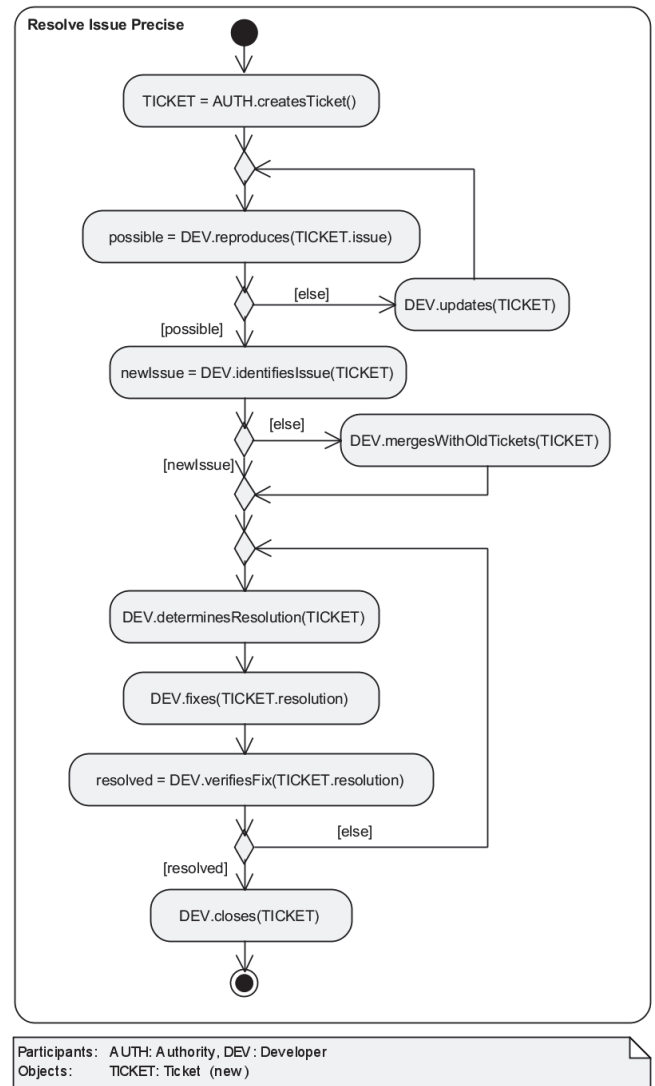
Resolve Issue Precise

TICKET = AUTH.createsTicket()

possible = DEV.reproduces(TICKET.issue)

[else]

DEV.updates(TICKET)

[possible]

newIssue = DEV.identifiesIssue(TICKET)

[else]

DEV.mergesWithOldTickets(TICKET)

[newIssue]

DEV.determinesResolution(TICKET)

DEV.fixes(TICKET.resolution)

resolved = DEV.verifiesFix(TICKET.resolution)

[else]

[resolved]

DEV.closes(TICKET)

Participants: AUTH: Authority, DEV: Developer
Objects: TICKET: Ticket (new)